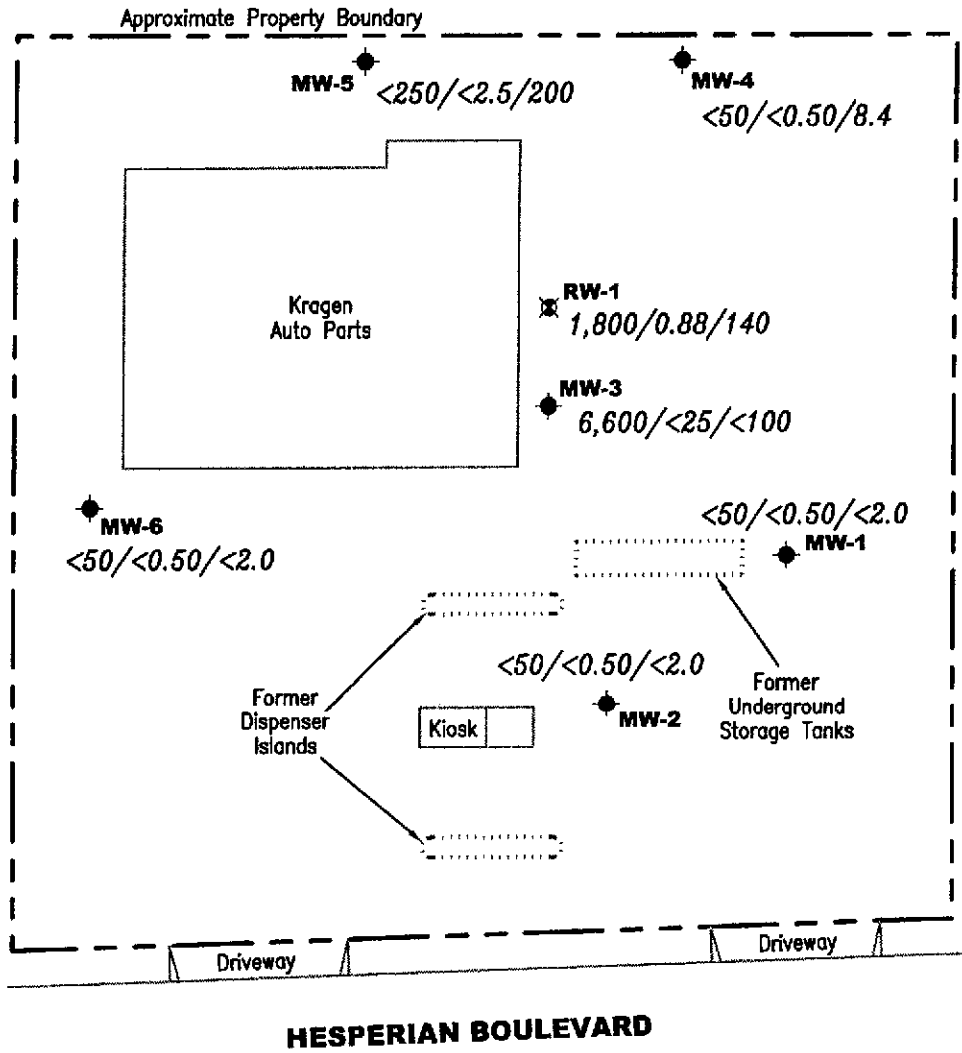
Approximate Property Boundary

MW-5 <250/<2.5/200

MW-4 <50/<0.50/8.4

Kragen Auto Parts

RW-1 1,800/0.88/140

MW-3 6,600/<25/<100

MW-6 <50/<0.50/<2.0

<50/<0.50/<2.0 MW-1

<50/<0.50/<2.0

MW-2

Former Dispenser Islands

Kiosk

Former Underground Storage Tanks

Driveway

Driveway

HESPERIAN BOULEVARD